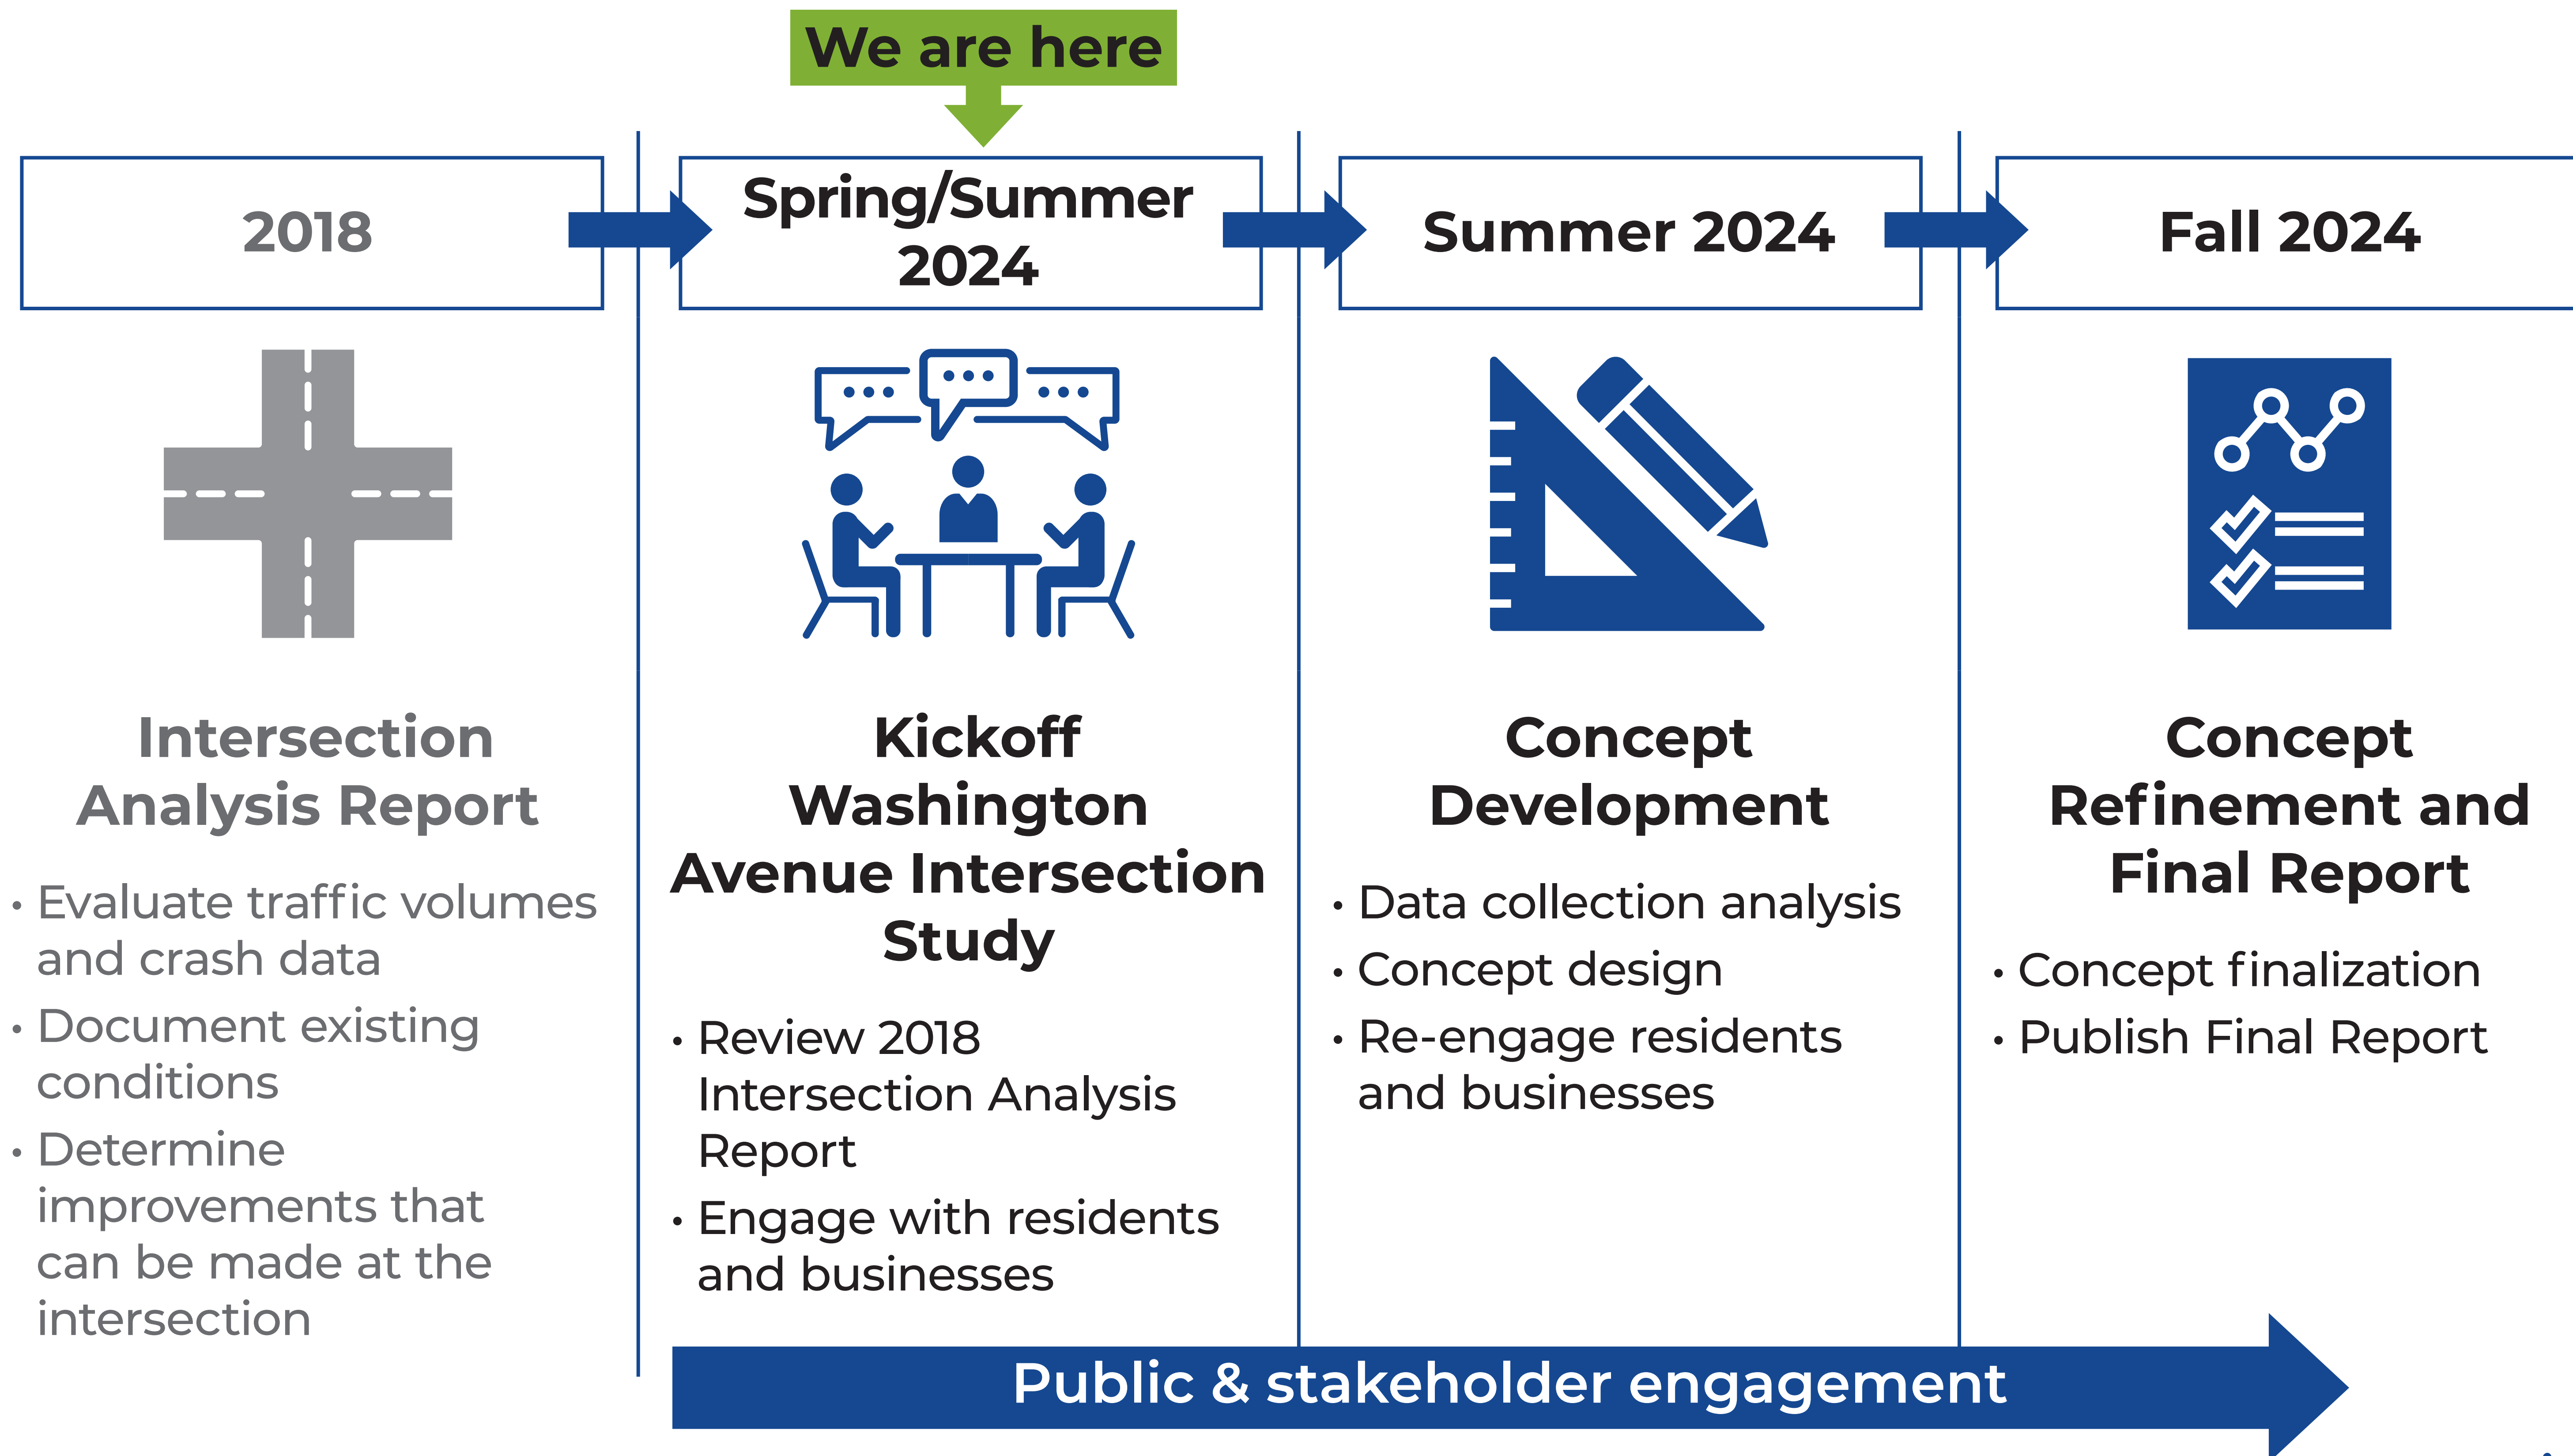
We are here

2018

Intersection Analysis Report

• Evaluate traffic volumes and crash data
• Document existing conditions
• Determine improvements that can be made at the intersection

Spring/Summer 2024

Kickoff Washington Avenue Intersection Study

• Review 2018 Intersection Analysis Report
• Engage with residents and businesses

Summer 2024

Concept Development

• Data collection analysis
• Concept design
• Re-engage residents and businesses

Fall 2024

Concept Refinement and Final Report

• Concept finalization
• Publish Final Report

Public & stakeholder engagement